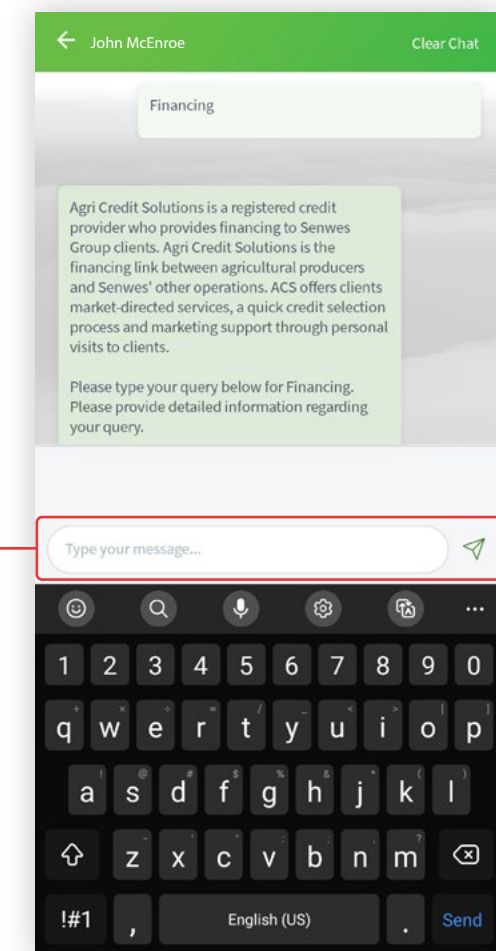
John McEnroe

Clear Chat

Financing

Agri Credit Solutions is a registered credit provider who provides financing to Senwes Group clients. Agri Credit Solutions is the financing link between agricultural producers and Senwes' other operations. ACS offers clients market-directed services, a quick credit selection process and marketing support through personal visits to clients.

Please type your query below for Financing. Please provide detailed information regarding your query.

Type your message...

1 2 3 4 5 6 7 8 9 0

q w e r t y u i o p

a s d f g h j k l

z x c v b n m

!#1 , English (US) . Send